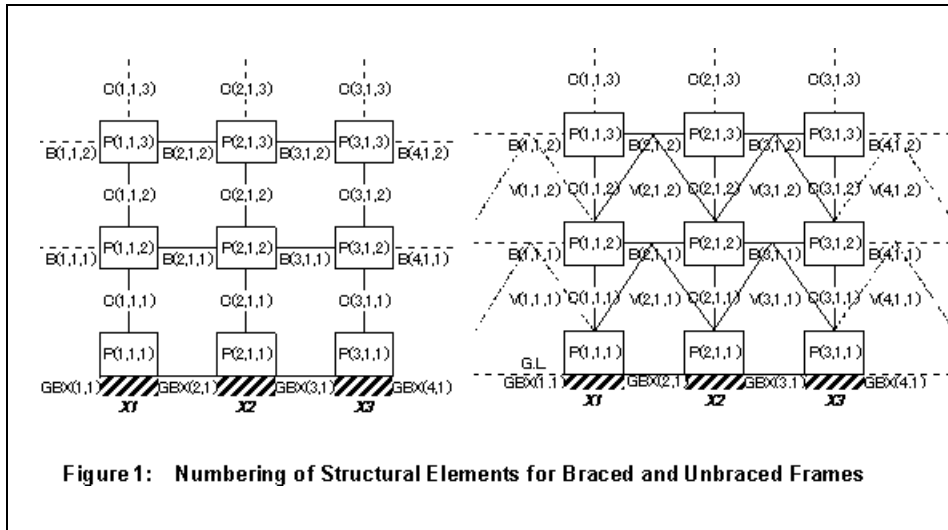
C(1,1,3)
C(2,1,3)
C(3,1,3)
B(1,1,2)
P(1,1,3)
B(2,1,2)
P(2,1,3)
B(3,1,2)
P(3,1,3)
B(4,1,2)
C(1,1,2)
C(2,1,2)
C(3,1,2)
B(1,1,1)
P(1,1,2)
B(2,1,1)
P(2,1,2)
B(3,1,1)
P(3,1,2)
B(4,1,1)
C(1,1,1)
C(2,1,1)
C(3,1,1)
P(1,1,1)
P(2,1,1)
P(3,1,1)
GBX(1,1)
GBX(2,1)
GBX(3,1)
GBX(4,1)
X1
X2
X3

C(1,1,3)
C(2,1,3)
C(3,1,3)
P(1,1,3)
P(2,1,3)
P(3,1,3)
B(1,1,2)
B(2,1,2)
B(3,1,2)
B(4,1,2)
V(1,1,2)
C(1,1,2)
V(2,1,2)
C(2,1,2)
V(3,1,2)
C(3,1,2)
V(4,1,2)
P(1,1,2)
P(2,1,2)
P(3,1,2)
B(1,1,1)
B(2,1,1)
B(3,1,1)
B(4,1,1)
V(1,1,1)
C(1,1,1)
V(2,1,1)
C(2,1,1)
V(3,1,1)
C(3,1,1)
V(4,1,1)
P(1,1,1)
P(2,1,1)
P(3,1,1)
G.L
GBX(1,1)
GBX(2,1)
GBX(3,1)
GBX(4,1)
X1
X2
X3

Figure 1: Numbering of Structural Elements for Braced and Unbraced Frames